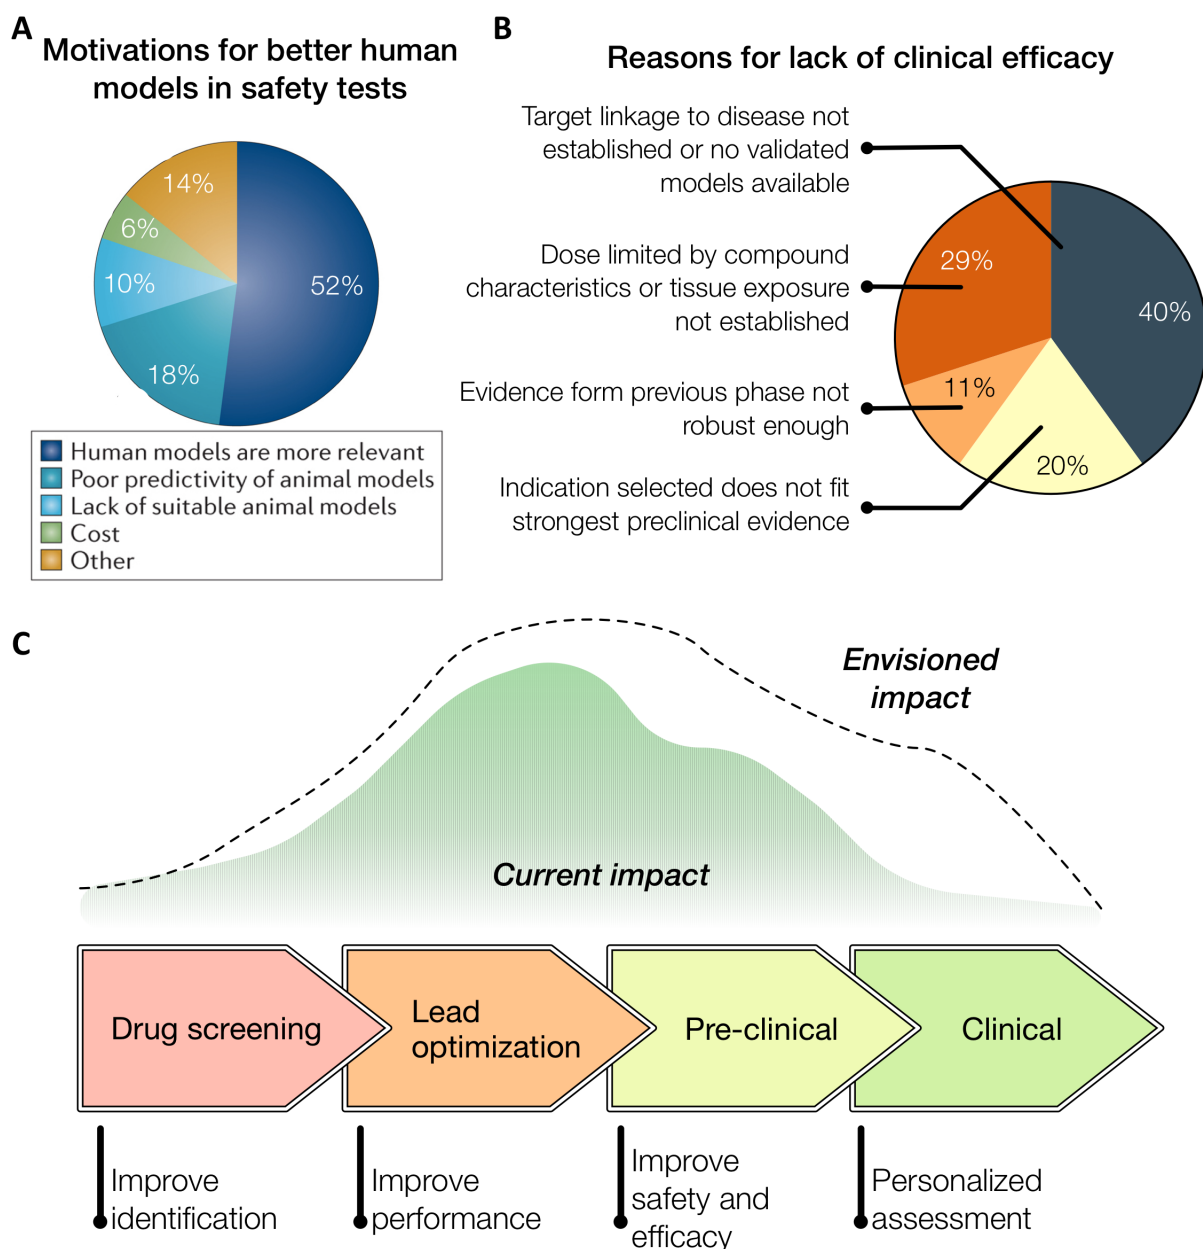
A

Motivations for better human models in safety tests

14%

6%

10%

52%

18%

Human models are more relevant
Poor predictivity of animal models
Lack of suitable animal models
Cost
Other

B

Reasons for lack of clinical efficacy

Target linkage to disease not established or no validated models available

Dose limited by compound characteristics or tissue exposure not established

Evidence form previous phase not robust enough

Indication selected does not fit strongest preclinical evidence

29%

40%

11%

20%

C

Envisioned impact

Current impact

Drug screening

Lead optimization

Pre-clinical

Clinical

Improve identification

Improve performance

Improve safety and efficacy

Personalized assessment